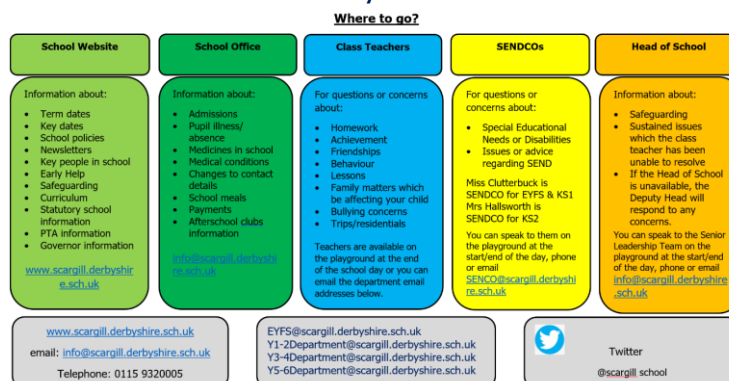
Where to go?

School Website

Information about:

- Term dates
- Key dates
- School policies
- Newsletters
- Key people in school
- Early Help
- Safeguarding
- Curriculum
- Statutory school information
- PTA information
- Governor information

www.scargill.derbyshire.sch.uk

School Office

Information about:

- Admissions
- Pupil illness/ absence
- Medicines in school
- Medical conditions
- Changes to contact details
- School meals
- Payments
- Afterschool clubs information

info@scargill.derbyshire.sch.uk

Class Teachers

For questions or concerns about:

- Homework
- Achievement
- Friendships
- Behaviour
- Lessons
- Family matters which be affecting your child
- Bullying concerns
- Trips/residentials

Teachers are available on the playground at the end of the school day or you can email the department email addresses below.

SENDCOs

For questions or concerns about:

- Special Educational Needs or Disabilities
- Issues or advice regarding SEND

Miss Clutterbuck is SENDCO for EYFS & KS1
Mrs Hallsworth is SENDCO for KS2

You can speak to them on the playground at the start/end of the day, phone or email
SENCO@scargill.derbyshire.sch.uk

Head of School

Information about:

- Safeguarding
- Sustained issues which the class teacher has been unable to resolve
- If the Head of School is unavailable, the Deputy Head will respond to any concerns.

You can speak to the Senior Leadership Team on the playground at the start/end of the day, phone or email info@scargill.derbyshire.sch.uk

www.scargill.derbyshire.sch.uk
email: info@scargill.derbyshire.sch.uk
Telephone: 0115 9320005

EYFS@scargill.derbyshire.sch.uk
Y1-2Department@scargill.derbyshire.sch.uk
Y3-4Department@scargill.derbyshire.sch.uk
Y5-6Department@scargill.derbyshire.sch.uk

Twitter
@scargill school